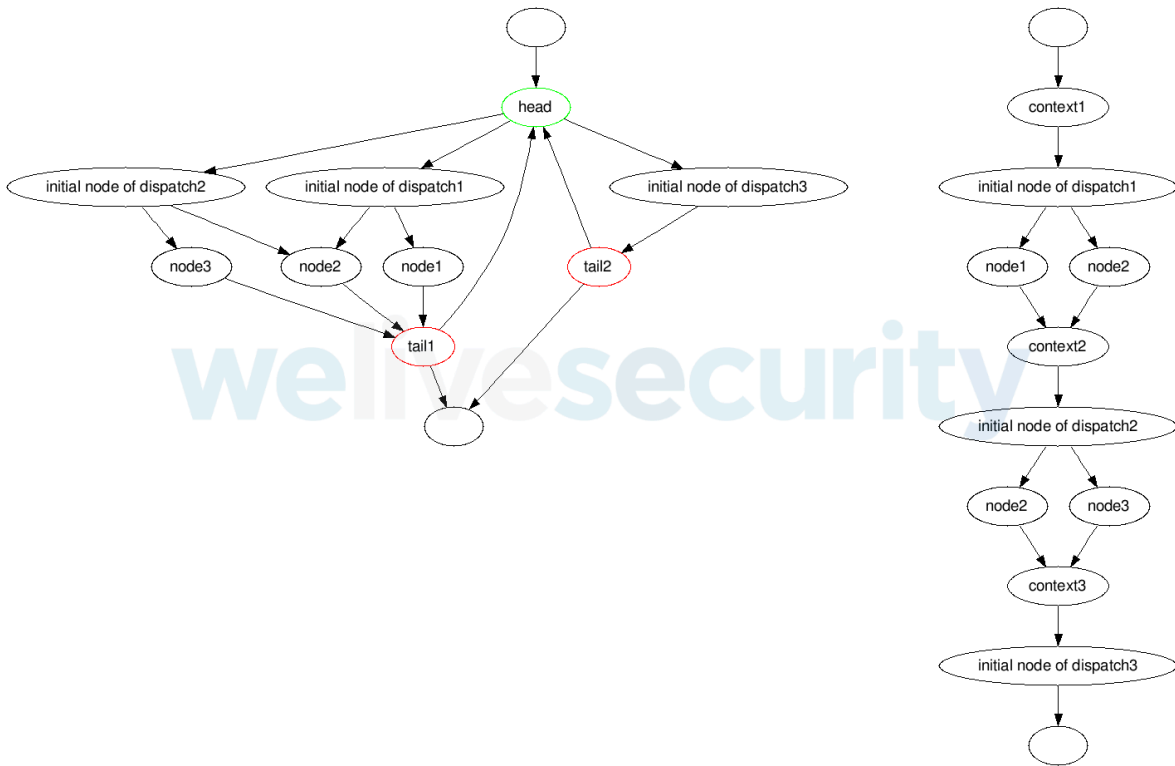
head

initial node of dispatch2

initial node of dispatch1

initial node of dispatch3

node3

node2

node1

tail2

tail1

welivesecurity

context1

initial node of dispatch1

node1

node2

context2

initial node of dispatch2

node2

node3

context3

initial node of dispatch3